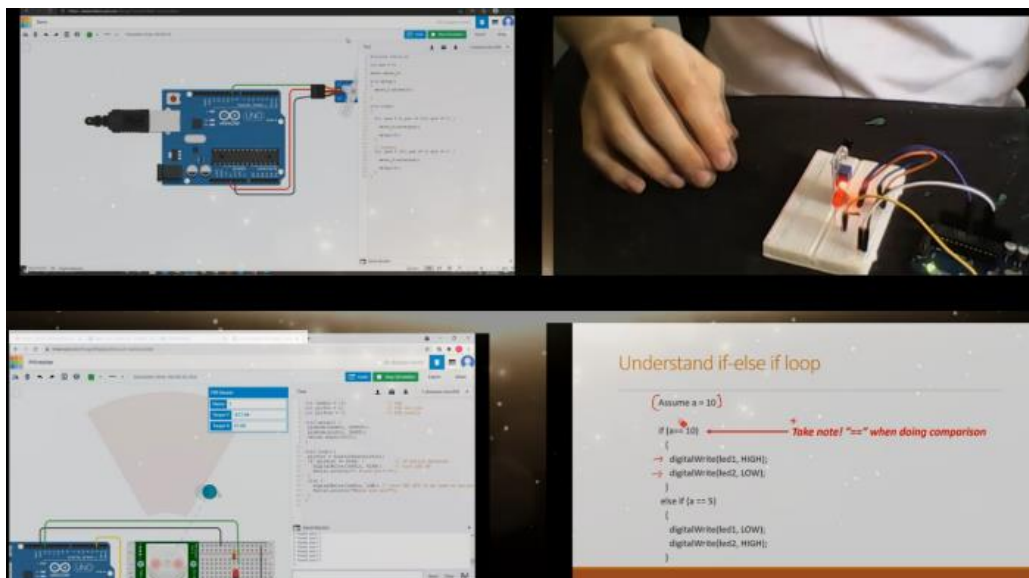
Understand if-else if loop

Assume a = 10

if (a == 10)

{

digitalWrite(led1, HIGH);

digitalWrite(led2, LOW);

}

else if (a == 5)

{

digitalWrite(led1, LOW);

digitalWrite(led2, HIGH);

}

Take note! "==" when doing comparison

UNO

PIR Sensor